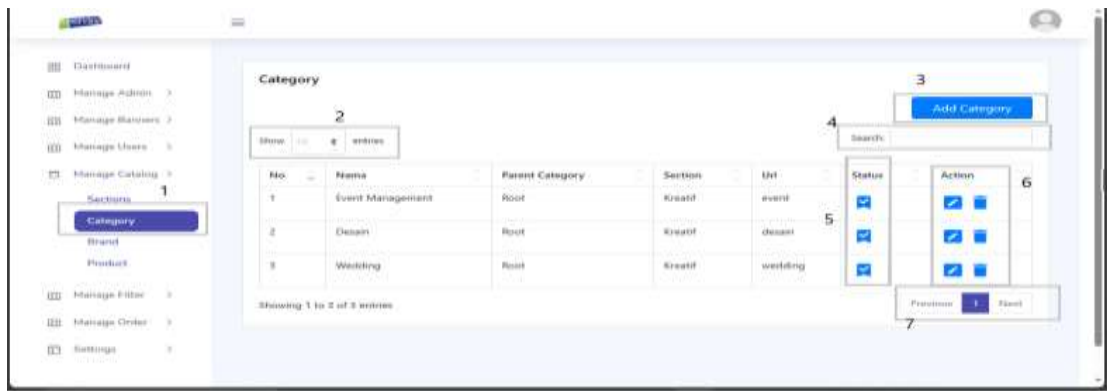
Dashboard
Manage Admin
Manage Banners
Manage Users
Manage Catalog
Sections
1
Category
Brand
Product
Manage Filter
Manage Order
Settings

Category

3
Add Category

2
Show 10 entries

4
Search:

| No | Nama | Parent Category | Section | Url | Status | Action |
|---|---|---|---|---|---|---|
| 1 | Event Management | Root | Kreatif | event | | |
| 2 | Desain | Root | Kreatif | desain | | |
| 3 | Wedding | Root | Kreatif | wedding | | |

5
6

Showing 1 to 3 of 3 entries

Previous 1 Next
7